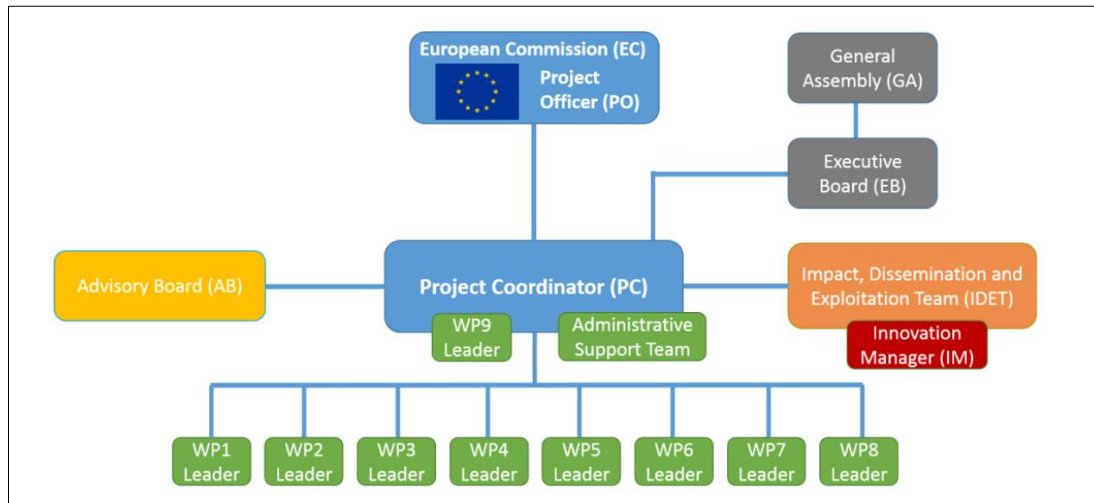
European Commission (EC)
Project Officer (PO)

General Assembly (GA)

Executive Board (EB)

Advisory Board (AB)

Project Coordinator (PC)

WP9 Leader

Administrative Support Team

Impact, Dissemination and Exploitation Team (IDET)

Innovation Manager (IM)

WP1 Leader
WP2 Leader
WP3 Leader
WP4 Leader
WP5 Leader
WP6 Leader
WP7 Leader
WP8 Leader